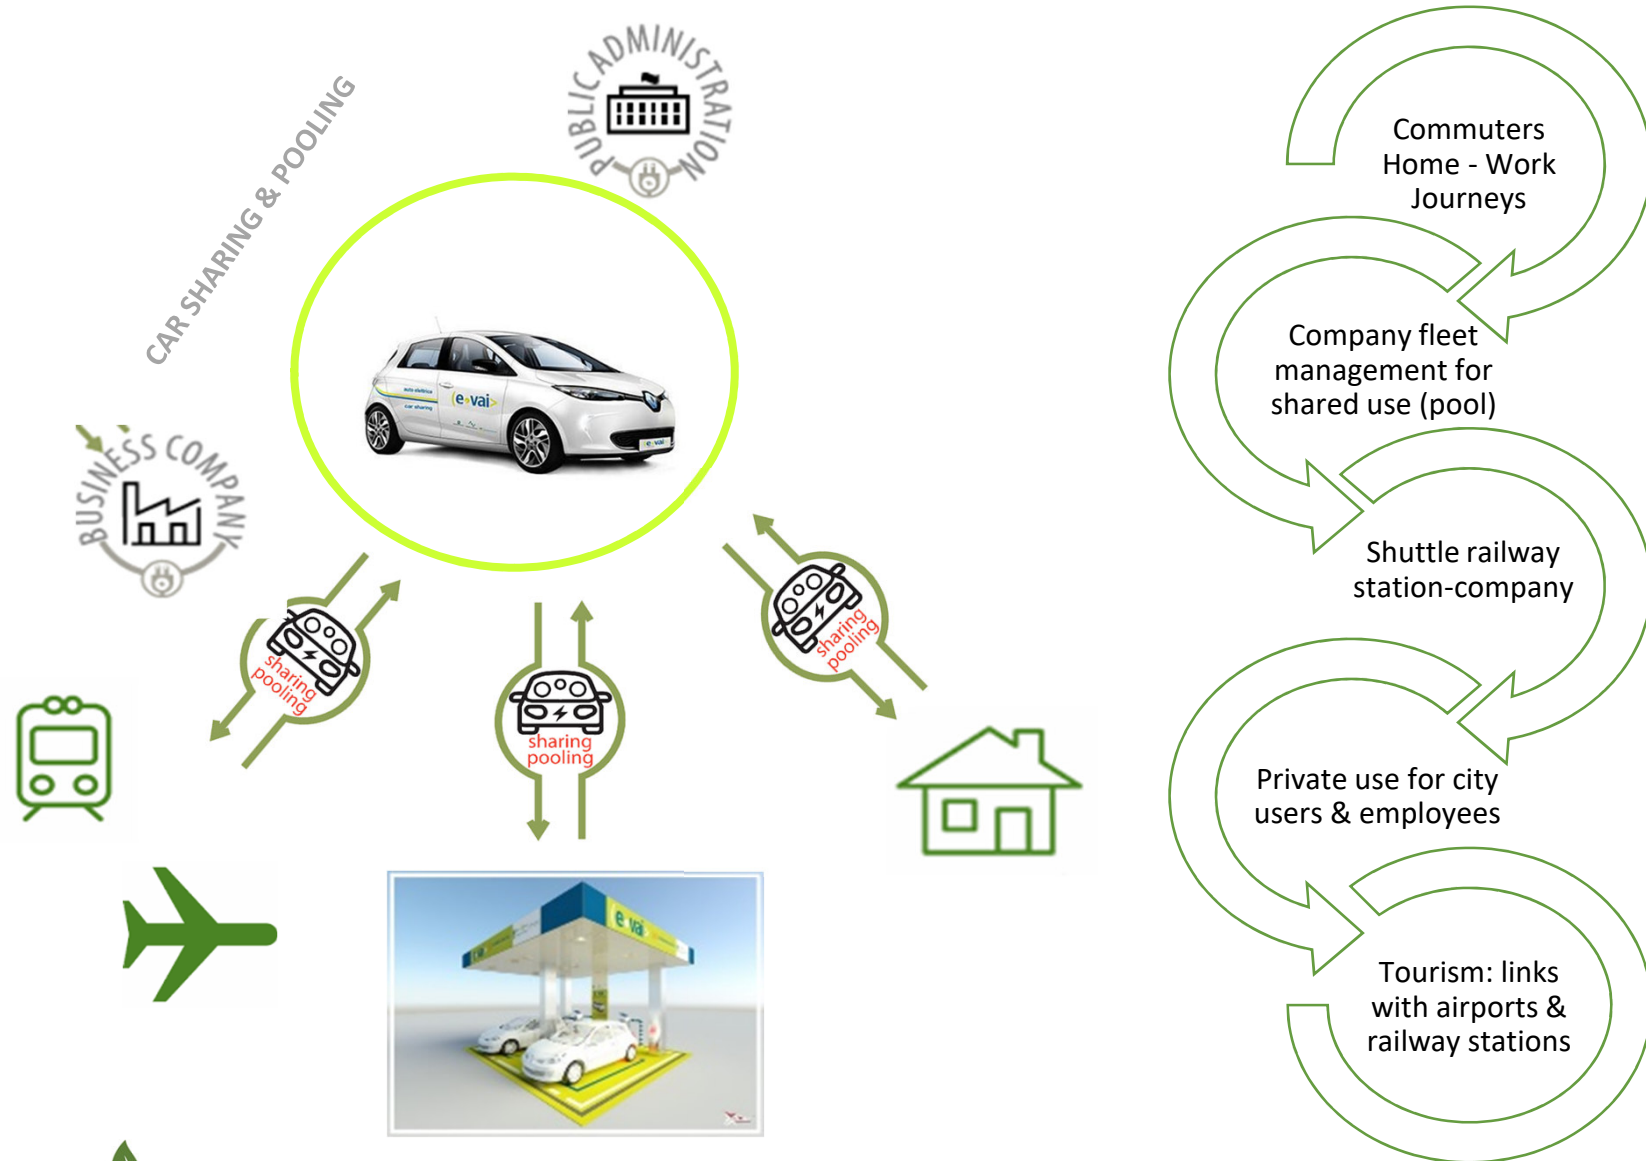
CAR SHARING & POOLING

PUBLIC ADMINISTRATION

BUSINESS COMPANY

e-vai

sharing pooling

sharing pooling

sharing pooling

e-vai

Commuters Home - Work Journeys

Company fleet management for shared use (pool)

Shuttle railway station-company

Private use for city users & employees

Tourism: links with airports & railway stations